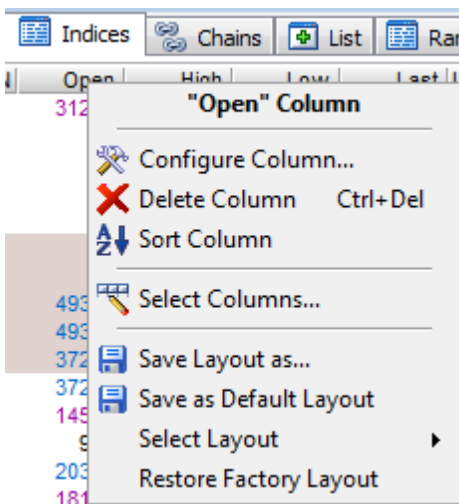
Indices Chains List Ra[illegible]

N Open High Low Last

312

"Open" Column

Configure Column...
Delete Column Ctrl+Del
Sort Column

Select Columns...

Save Layout as...
Save as Default Layout
Select Layout
Restore Factory Layout

493
493
372
372
145
9
203
181